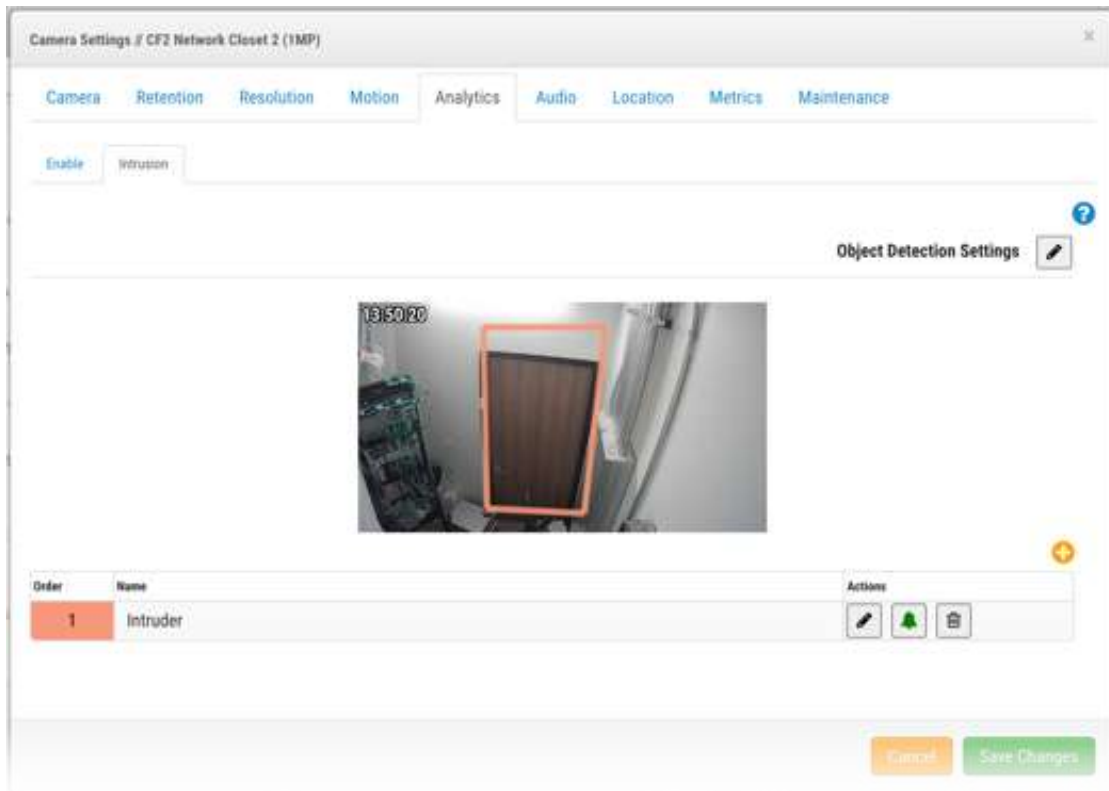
Camera Settings // CF2 Network Closet 2 (1MP)

×

Camera Retention Resolution Motion Analytics Audio Location Metrics Maintenance

Enable Intrusion

Object Detection Settings

13:50:20

| Order | Name | Actions |
|---|---|---|
| 1 | Intruder | |

Cancel Save Changes